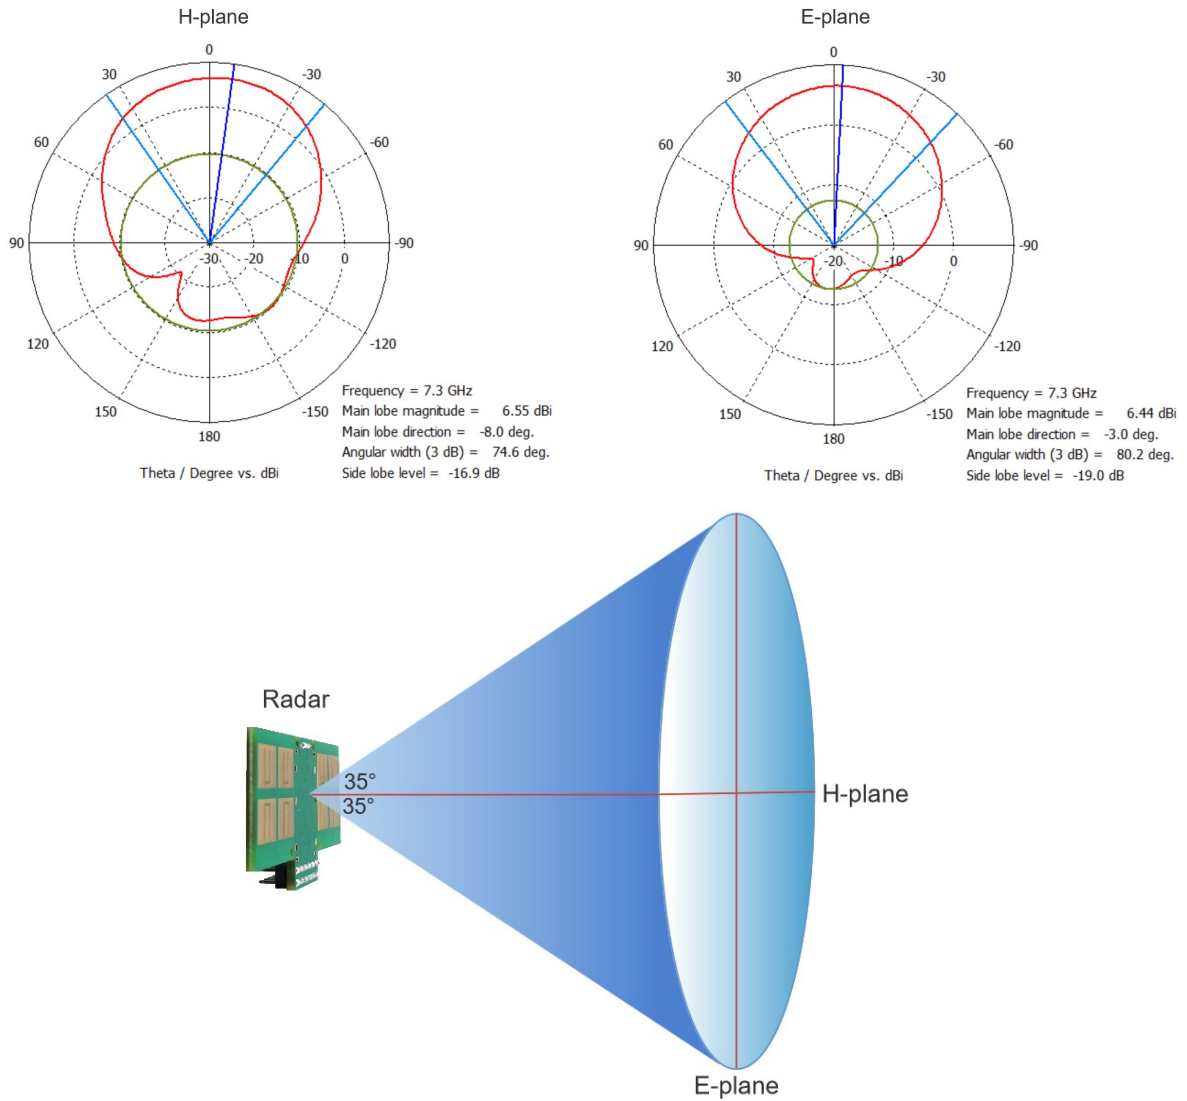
H-plane

0
30
-30
60
-60
90
-90
-30
-20
-10
0
120
-120
150
-150
180

Theta / Degree vs. dBi

Frequency = 7.3 GHz
Main lobe magnitude = 6.55 dBi
Main lobe direction = -8.0 deg.
Angular width (3 dB) = 74.6 deg.
Side lobe level = -16.9 dB

E-plane

0
30
-30
60
-60
90
-90
-20
-10
0
120
-120
150
-150
180

Theta / Degree vs. dBi

Frequency = 7.3 GHz
Main lobe magnitude = 6.44 dBi
Main lobe direction = -3.0 deg.
Angular width (3 dB) = 80.2 deg.
Side lobe level = -19.0 dB

Radar
35°
35°
H-plane
E-plane